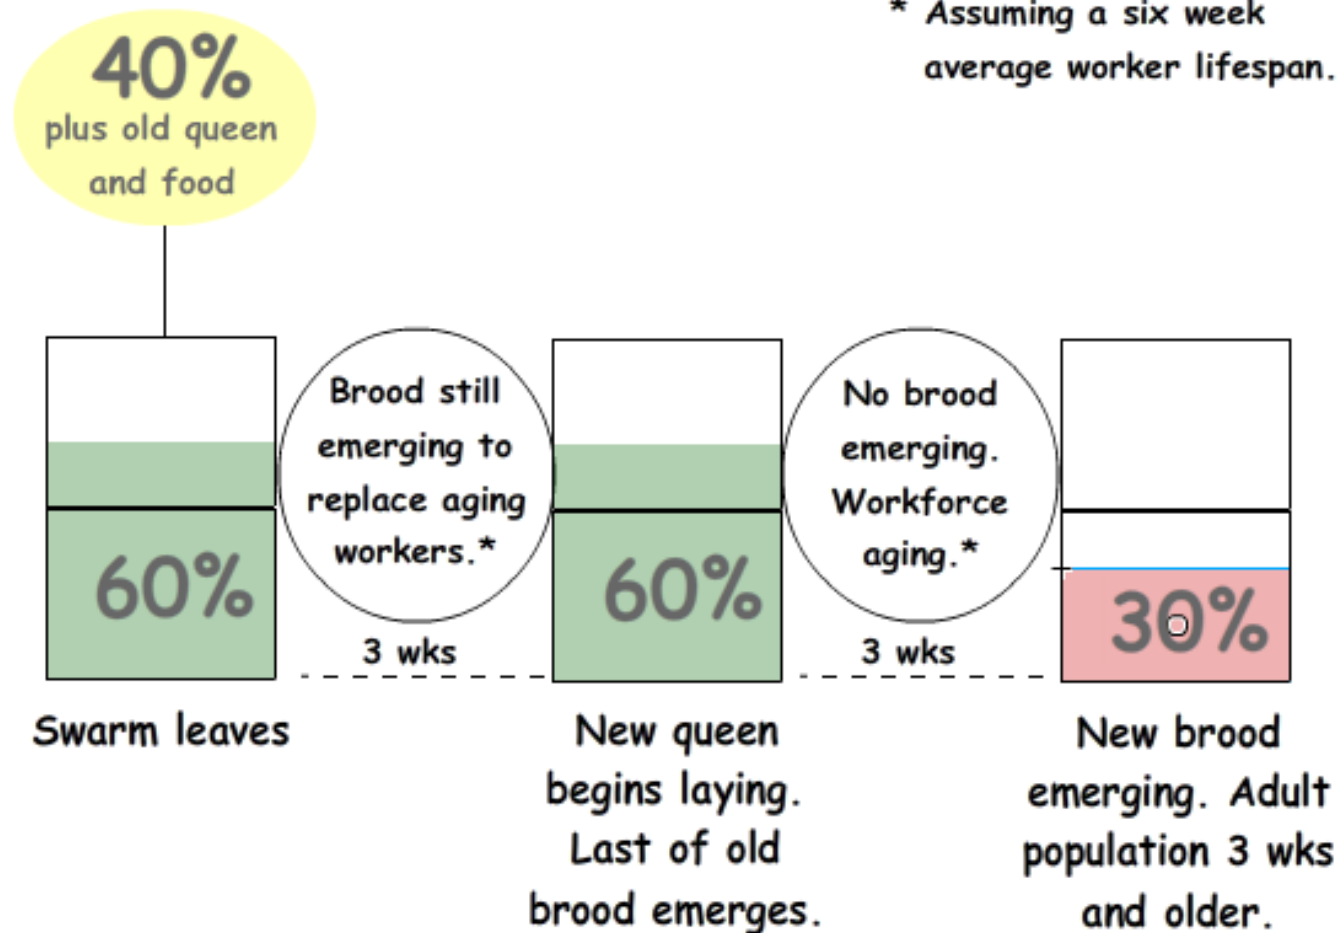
* Assuming a six week average worker lifespan.

40%
plus old queen and food

60%

Brood still emerging to replace aging workers.*

3 wks

60%

No brood emerging. Workforce aging.*

3 wks

30%

Swarm leaves

New queen begins laying. Last of old brood emerges.

New brood emerging. Adult population 3 wks and older.